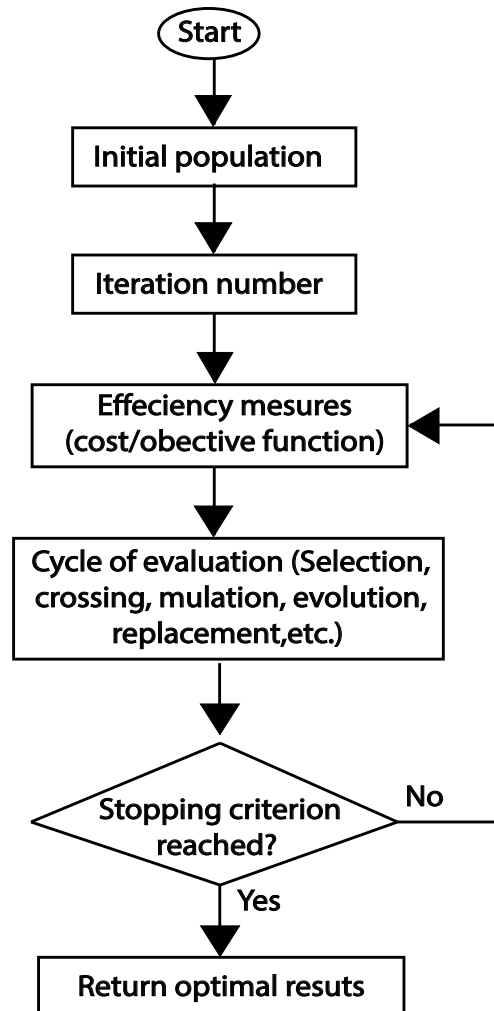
Start

Initial population

Iteration number

Effeciency mesures (cost/obective function)

Cycle of evaluation (Selection, crossing, mulation, evolution, replacement,etc.)

Stopping criterion reached?

No

Yes

Return optimal resuts